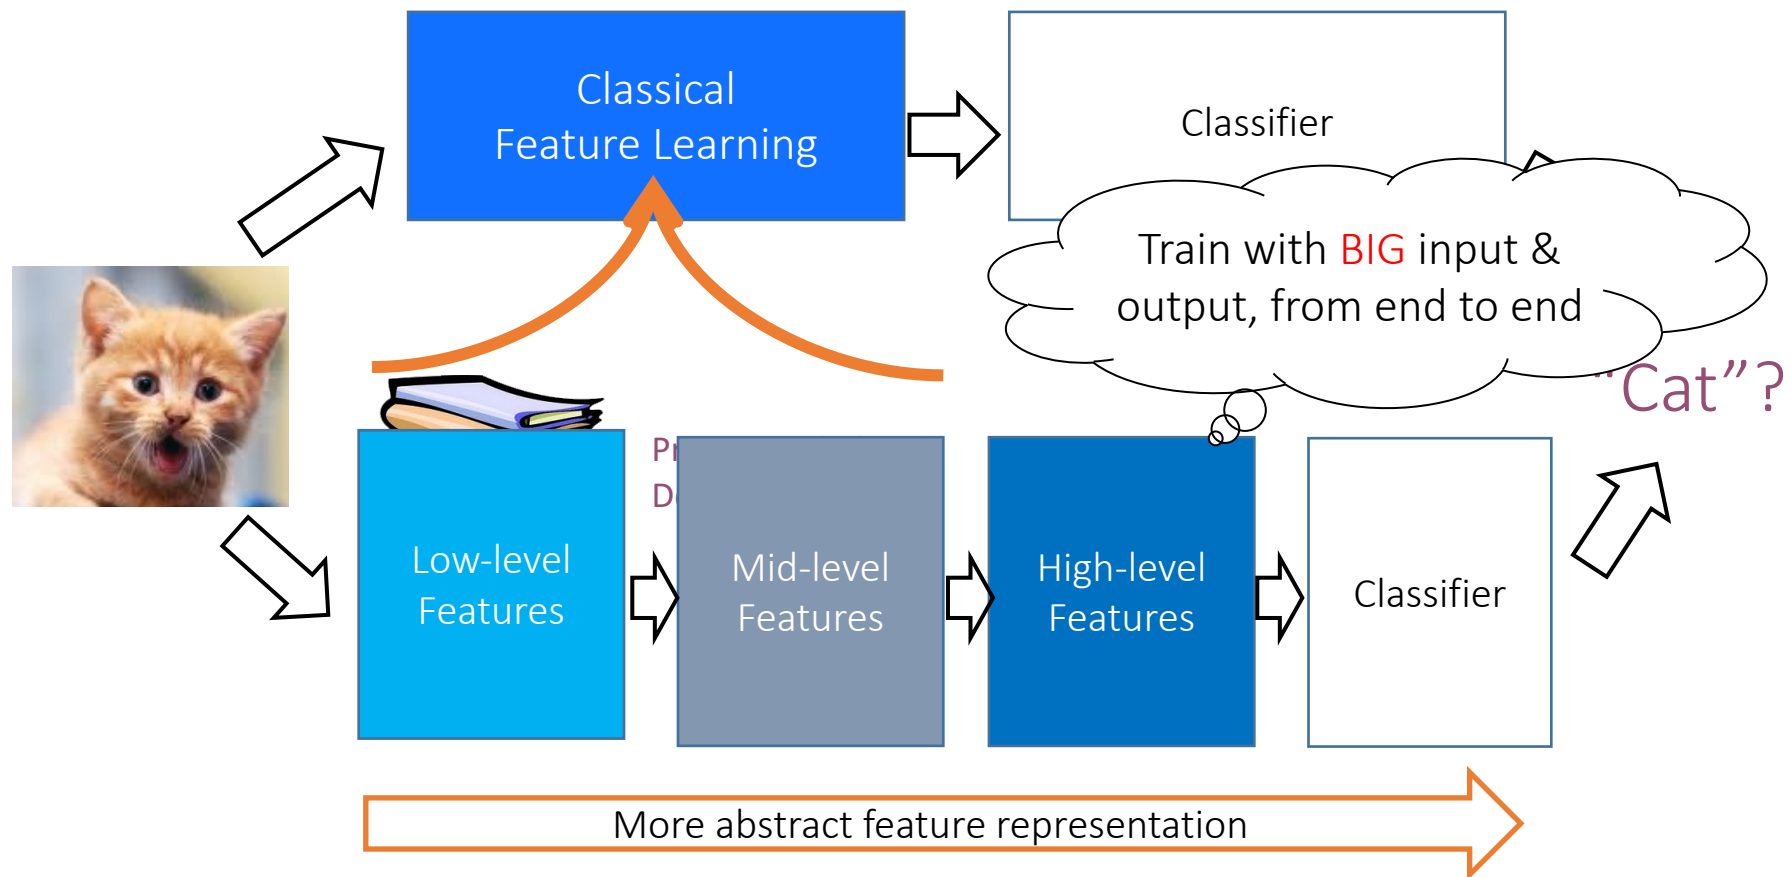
Classical Feature Learning

Classifier

Train with BIG input & output, from end to end

"Cat"?

Pr
D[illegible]

Low-level Features

Mid-level Features

High-level Features

Classifier

More abstract feature representation